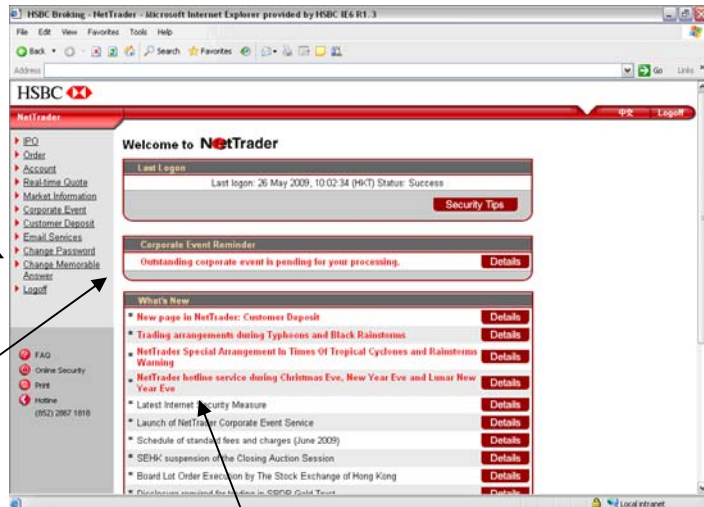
HSBC Broking - NetTrader - Microsoft Internet Explorer provided by HSBC IE6 R1.3

File Edit View Favorites Tools Help

Back Search Favorites

Address

Go Links

HSBC

NetTrader

中文 Logoff

IPO
Order
Account
Real-time Quote
Market Information
Corporate Event
Customer Deposit
Email Services
Change Password
Change Memorable Answer
Logoff

FAQ
Online Security
Print
Hotline
(852) 2867 1818

Welcome to NetTrader

Last Logon

Last logon: 26 May 2009, 10:02:34 (HKT) Status: Success

Security Tips

Corporate Event Reminder

Outstanding corporate event is pending for your processing.

Details

What's New

New page in NetTrader: Customer Deposit Details
Trading arrangements during Typhoons and Black Rainstorms Details
NetTrader Special Arrangement In Times Of Tropical Cyclones and Rainstorms Warning Details
NetTrader hotline service during Christmas Eve, New Year Eve and Lunar New Year Eve Details
Latest Internet Security Measure Details
Launch of NetTrader Corporate Event Service Details
Schedule of standard fees and charges (June 2009) Details
SEHK suspension of the Closing Auction Session Details
Board Lot Order Execution by The Stock Exchange of Hong Kong Details
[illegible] Details

Local intranet